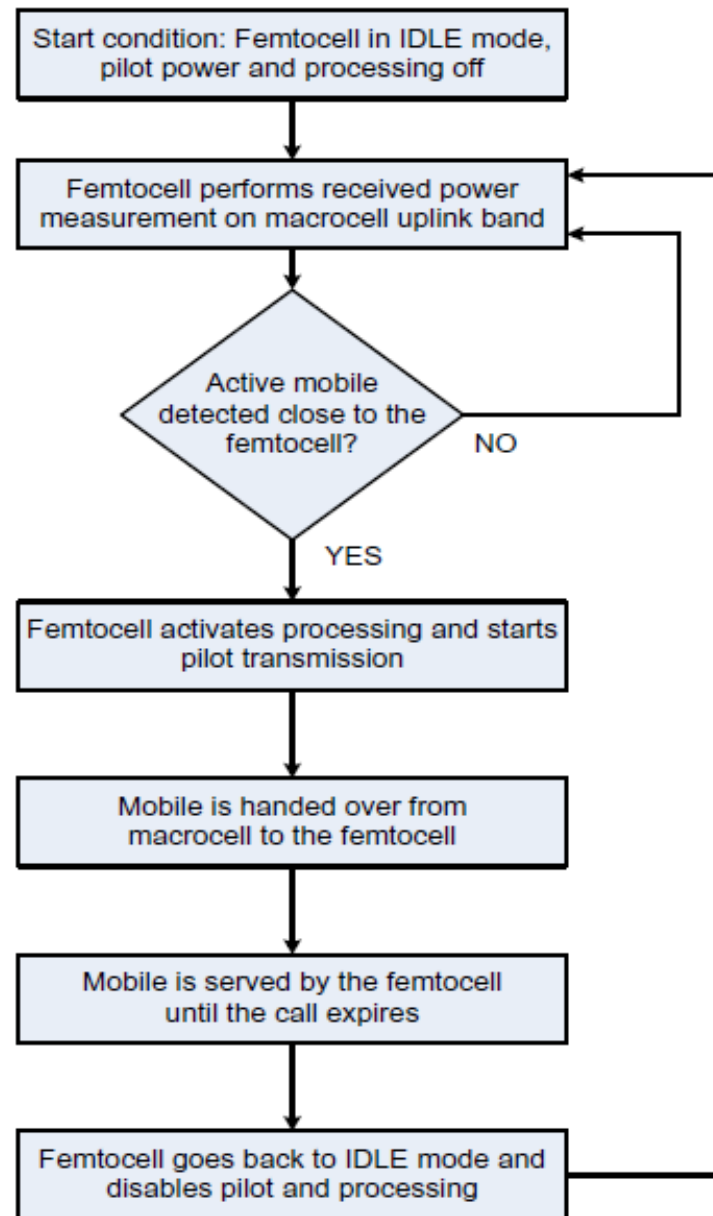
Start condition: Femtocell in IDLE mode, pilot power and processing off

Femtocell performs received power measurement on macrocell uplink band

Active mobile detected close to the femtocell?

NO

YES

Femtocell activates processing and starts pilot transmission

Mobile is handed over from macrocell to the femtocell

Mobile is served by the femtocell until the call expires

Femtocell goes back to IDLE mode and disables pilot and processing